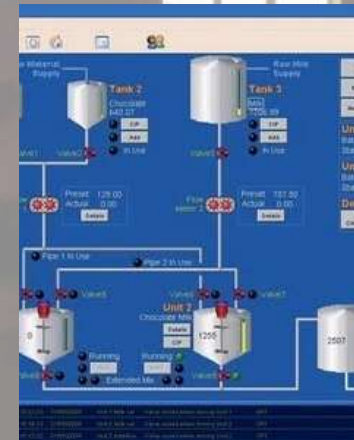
Raw Material Supply

Tank 2
Chocolate
640.07
CIP
Add
In Use

Valve1
Valve2

Raw Milk Supply

Tank 3
Milk
7508.39
CIP
Add
In Use

Valve3
Valve4

Preset 125.00
Actual 0.00
Details

Flow meter 2
Preset 157.50
Actual 0.00
Details

Pipe 1 In Use
Pipe 2 In Use

Valve5
Valve6
Valve7

Unit 2
Chocolate Milk
Details
CIP

Running
Running
Extended Mix

Valve8
Valve9

1250
2507

Un
Bat
Sta
Un
Bat
Sta
De

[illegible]